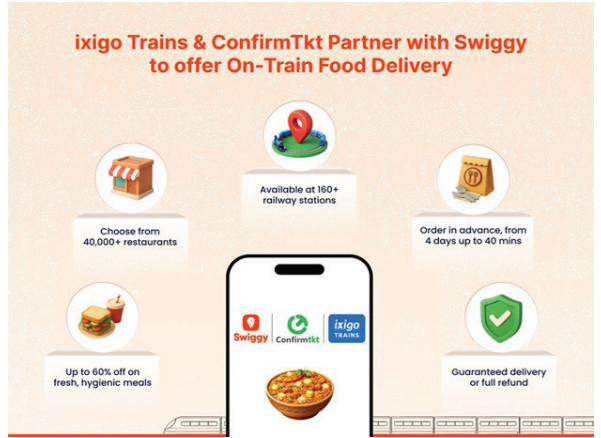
ixigo Trains & ConfirmTkt Partner with Swiggy to offer On-Train Food Delivery

Available at 160+ railway stations

Choose from 40,000+ restaurants

Order in advance, from 4 days up to 40 mins

Swiggy

ConfirmTkt

ixigo TRAINS

Up to 60% off on fresh, hygienic meals

Guaranteed delivery or full refund